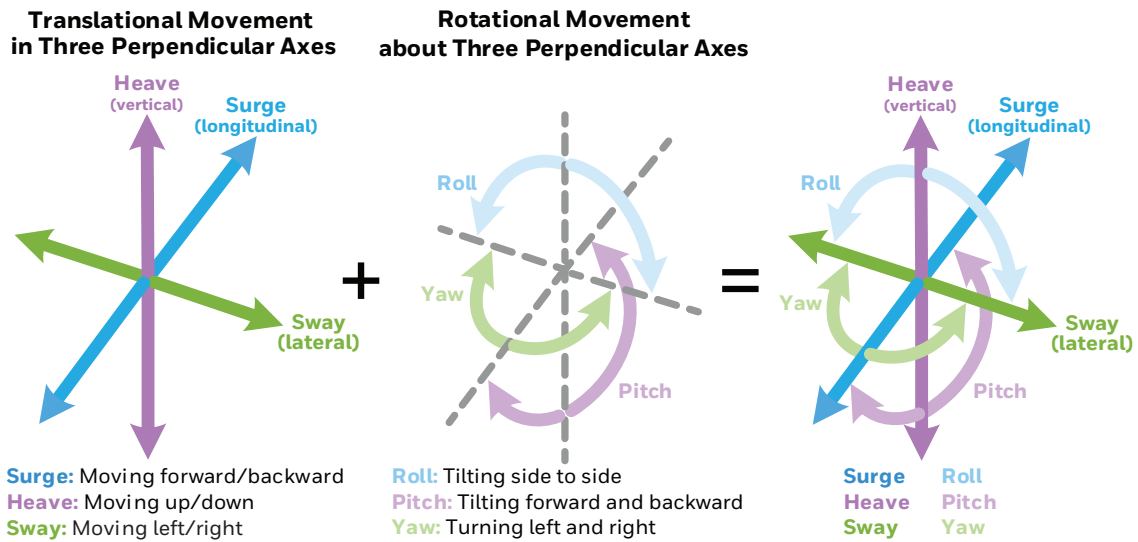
Translational Movement in Three Perpendicular Axes

Heave (vertical)

Surge (longitudinal)

Sway (lateral)

Surge: Moving forward/backward
Heave: Moving up/down
Sway: Moving left/right

+

Rotational Movement about Three Perpendicular Axes

Roll

Yaw

Pitch

Roll: Tilting side to side
Pitch: Tilting forward and backward
Yaw: Turning left and right

=

Heave (vertical)

Surge (longitudinal)

Roll

Yaw

Sway (lateral)

Pitch

Surge Roll
Heave Pitch
Sway Yaw